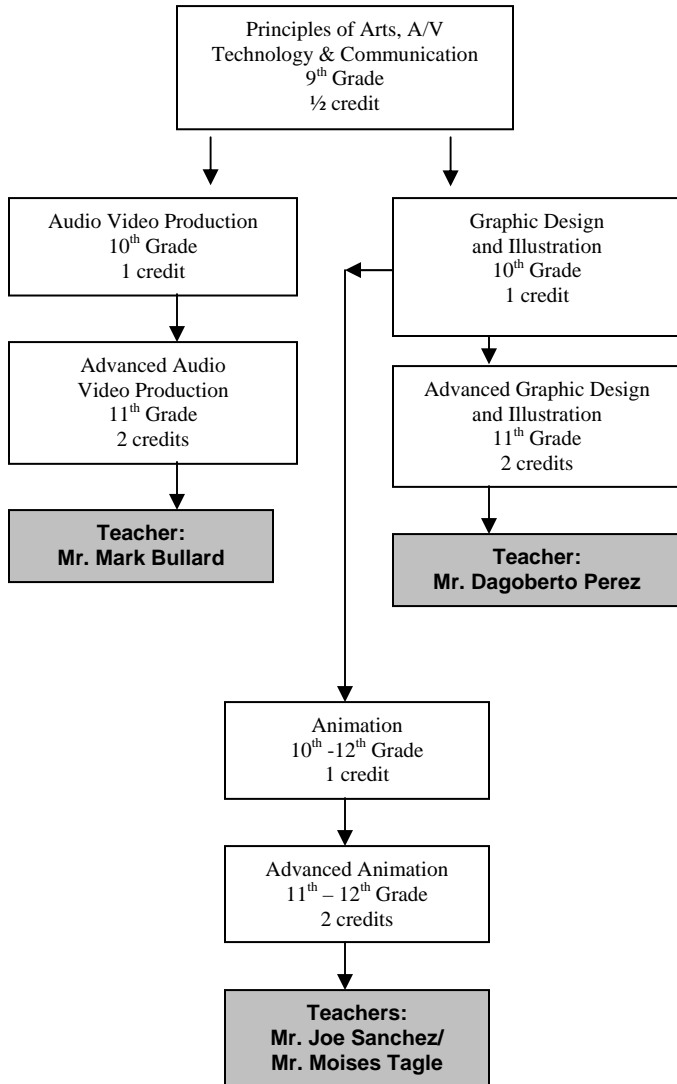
Principles of Arts, A/V Technology & Communication
9$^{th}$ Grade
½ credit

Audio Video Production
10$^{th}$ Grade
1 credit

Advanced Audio Video Production
11$^{th}$ Grade
2 credits

Teacher:
Mr. Mark Bullard

Graphic Design and Illustration
10$^{th}$ Grade
1 credit

Advanced Graphic Design and Illustration
11$^{th}$ Grade
2 credits

Teacher:
Mr. Dagoberto Perez

Animation
10$^{th}$ -12$^{th}$ Grade
1 credit

Advanced Animation
11$^{th}$ – 12$^{th}$ Grade
2 credits

Teachers:
Mr. Joe Sanchez/
Mr. Moises Tagle